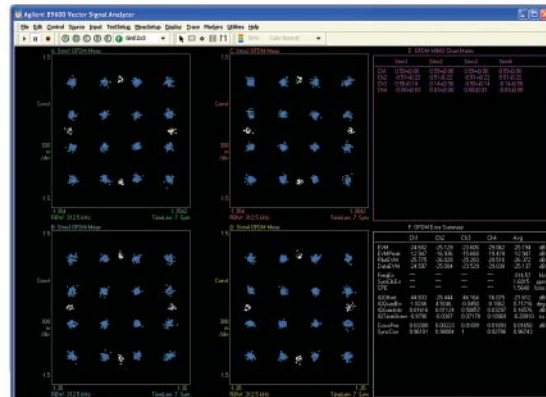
Agilent 89600 Vector Signal Analyzer

File Edit Control Source Input TestSetup MeasSetup Display Trace Markers Utilities Help

A: Stre0 OFDM Meas

1.5

Const

300 m /div

-1.5

-1.364 RBW: 312.5 kHz

1.3642 TimeLen: 7 Sym

C: Stre1 OFDM Meas

1.5

Const

300 m /div

-1.5

-1.364 RBW: 312.5 kHz

1.3642 TimeLen: 7 Sym

E: OFDM MIMO Chan Matrix

Stre0 Stre1 Stre2 Stre3

B: Stre2 OFDM Meas

1.5

Const

300 m /div

-1.5

-1.36 RBW: 312.5 kHz

1.36 TimeLen: 7 Sym

D: Stre3 OFDM Meas

1.5

Const

300 m /div

-1.5

-1.36 RBW: 312.5 kHz

1.36 TimeLen: 7 Sym

F: OFDM Error Summary

| | Ch1 | Ch2 | Ch3 | Ch4 | Avg | |
|---|---|---|---|---|---|---|
| EVM | -24.932 | -25.129 | -25.609 | -26.062 | -25.194 | dB |
| EVMPeak | -12.967 | -16.306 | -15.669 | -18.474 | -12.967 | dB |
| PilotEVM | -26.775 | -26.935 | -25.353 | -26.514 | -26.372 | dB |
| DataEVM | -24.597 | -25.064 | -23.529 | -25.036 | -25.137 | dB |
| FreqErr | | | | | -316.57 | Hz |
| SymClkErr | | | | | 1.6015 | ppm |
| CPE | | | | | 1.5648 | %rms |
| IQOffset | -44.933 | -25.444 | -46.164 | -18.075 | -21.912 | dB |
| IQQuadErr | 1.0246 | 4.9186 | 0.8450 | -8.1862 | 0.71716 | deg |
| IQGainImb | 0.01616 | 0.01124 | 0.56857 | 0.03297 | 0.15705 | dB |
| IQTimeSkew | -0.9735 | -0.3347 | 0.07178 | 0.10668 | 4.22916 | ns |
| CorrcoPow | 0.01288 | 0.00223 | 0.01097 | 0.01091 | 0.09450 | dB |
| SyncCorr | 0.98191 | 0.98888 | 1 | 0.92756 | 0.96741 | |